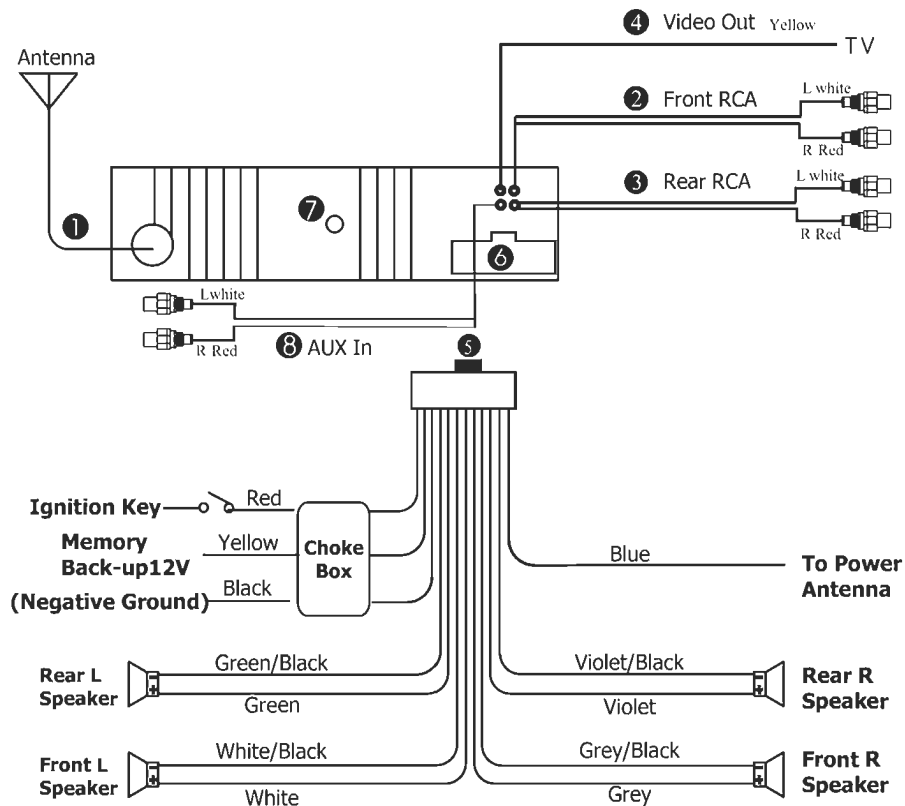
4 Video Out Yellow
TV
Antenna
2 Front RCA
L white
R Red
3 Rear RCA
L white
R Red
1
7
6
Lwhite
R Red
8 AUX In
5
Ignition Key
Red
Memory Back-up12V
Yellow
Choke Box
Black
(Negative Ground)
Blue
To Power Antenna
Rear L Speaker
Green/Black
Green
Violet/Black
Violet
Rear R Speaker
Front L Speaker
White/Black
White
Grey/Black
Grey
Front R Speaker